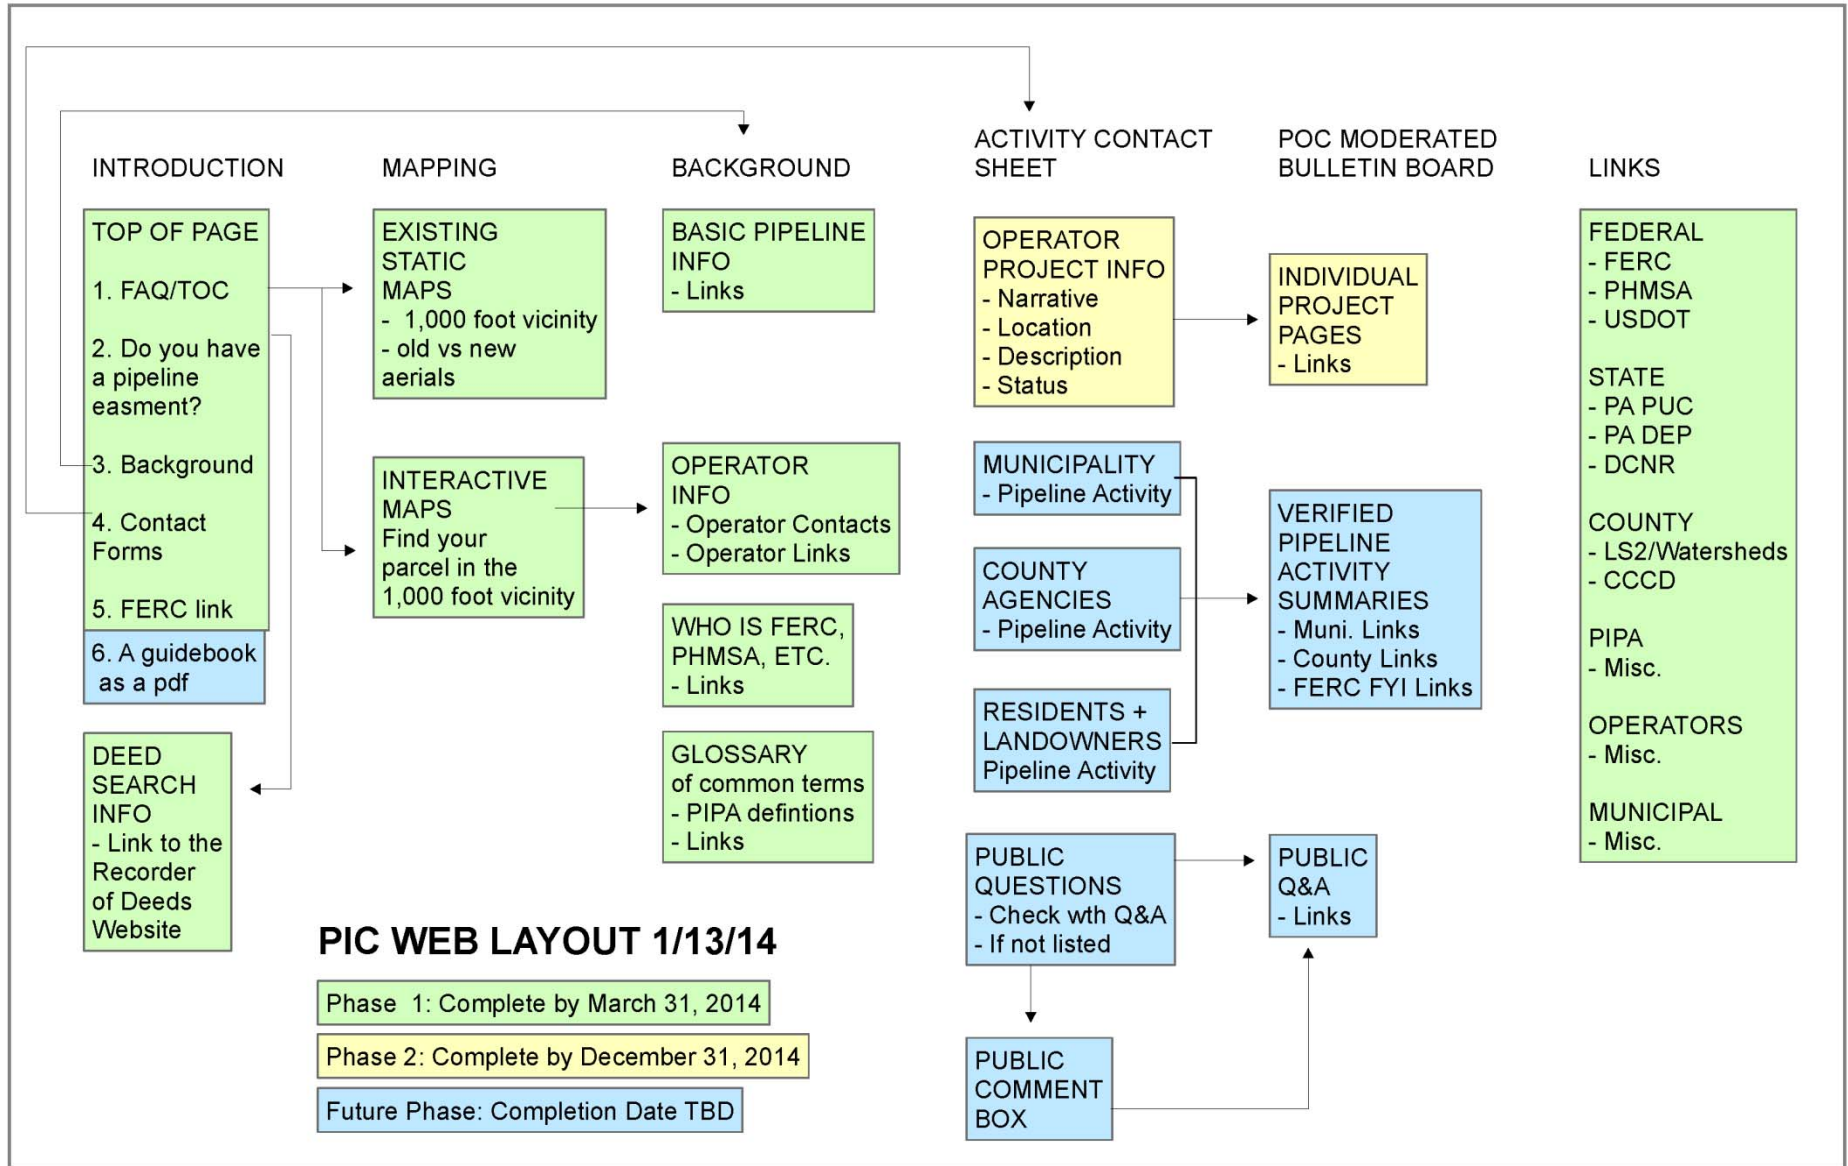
INTRODUCTION

TOP OF PAGE

1. FAQ/TOC

2. Do you have a pipeline easment?

3. Background

4. Contact Forms

5. FERC link

6. A guidebook as a pdf

DEED SEARCH INFO
- Link to the Recorder of Deeds Website

MAPPING

EXISTING STATIC MAPS
- 1,000 foot vicinity
- old vs new aerials

INTERACTIVE MAPS
Find your parcel in the 1,000 foot vicinity

BACKGROUND

BASIC PIPELINE INFO
- Links

OPERATOR INFO
- Operator Contacts
- Operator Links

WHO IS FERC, PHMSA, ETC.
- Links

GLOSSARY of common terms
- PIPA defintions
- Links

ACTIVITY CONTACT SHEET

OPERATOR PROJECT INFO
- Narrative
- Location
- Description
- Status

MUNICIPALITY
- Pipeline Activity

COUNTY AGENCIES
- Pipeline Activity

RESIDENTS + LANDOWNERS
Pipeline Activity

PUBLIC QUESTIONS
- Check wth Q&A
- If not listed

PUBLIC COMMENT BOX

POC MODERATED BULLETIN BOARD

INDIVIDUAL PROJECT PAGES
- Links

VERIFIED PIPELINE ACTIVITY SUMMARIES
- Muni. Links
- County Links
- FERC FYI Links

PUBLIC Q&A
- Links

LINKS

FEDERAL
- FERC
- PHMSA
- USDOT

STATE
- PA PUC
- PA DEP
- DCNR

COUNTY
- LS2/Watersheds
- CCCD

PIPA
- Misc.

OPERATORS
- Misc.

MUNICIPAL
- Misc.

PIC WEB LAYOUT 1/13/14

Phase 1: Complete by March 31, 2014

Phase 2: Complete by December 31, 2014

Future Phase: Completion Date TBD